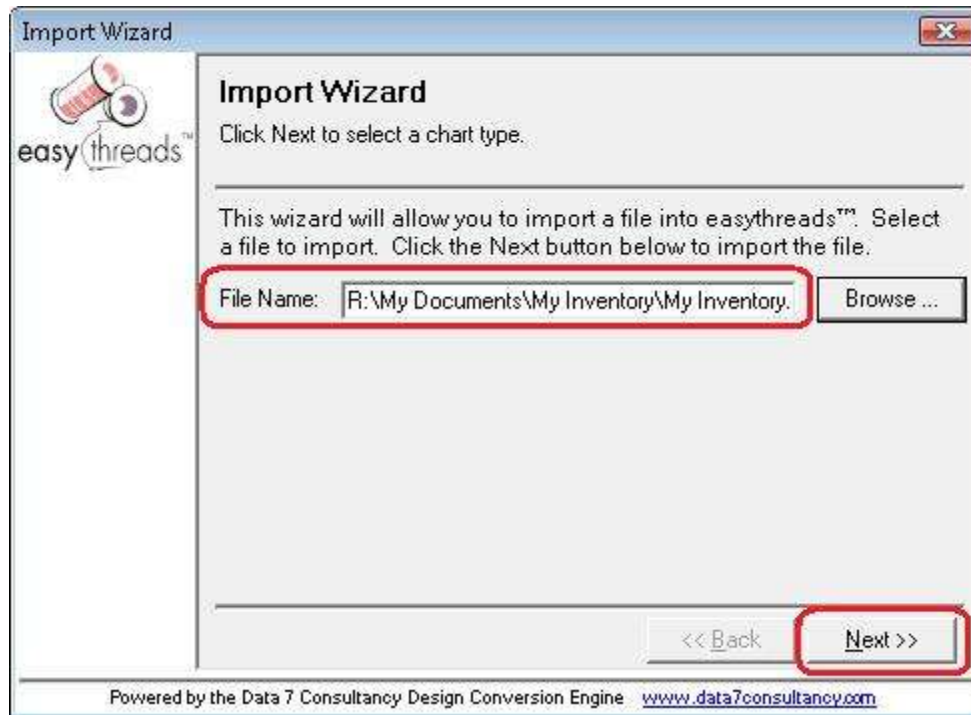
Import Wizard

easy threads™

Import Wizard

Click Next to select a chart type.

This wizard will allow you to import a file into easythreads™. Select a file to import. Click the Next button below to import the file.

File Name: R:\My Documents\My Inventory\My Inventory.

Browse ...

<< Back

Next >>

Powered by the Data 7 Consultancy Design Conversion Engine www.data7consultancy.com